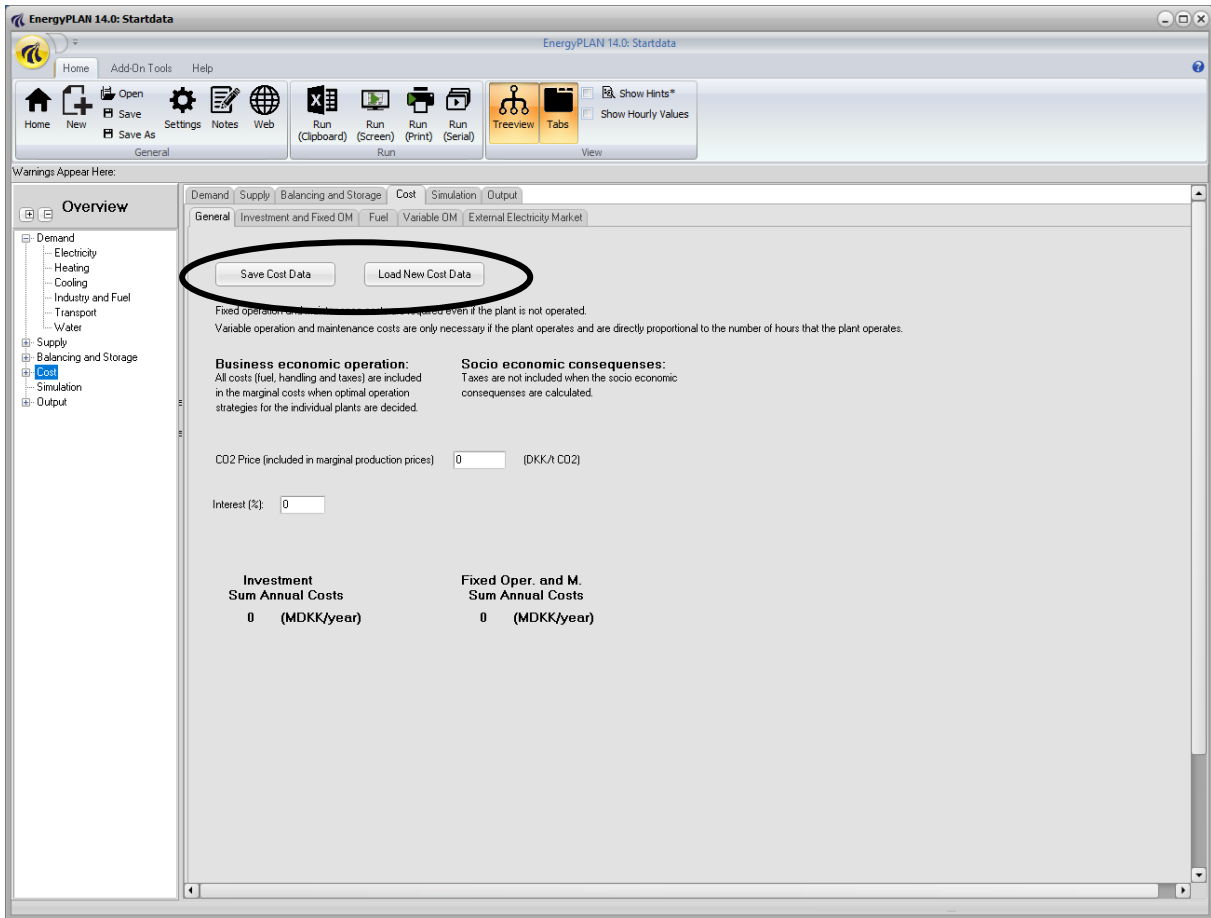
EnergyPLAN 14.0: Startdata

EnergyPLAN 14.0: Startdata

Home Add-On Tools Help

Home New Open Save Save As Settings Notes Web
General

Run (Clipboard) Run (Screen) Run (Print) Run (Serial)
Run

Treeview Tabs Show Hints* Show Hourly Values
View

Warnings Appear Here:

Overview

Demand
Electricity
Heating
Cooling
Industry and Fuel
Transport
Water
Supply
Balancing and Storage
Cost
Simulation
Output

Demand Supply Balancing and Storage Cost Simulation Output

General Investment and Fixed OM Fuel Variable OM External Electricity Market

Save Cost Data Load New Cost Data

Fixed operation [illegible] required even if the plant is not operated.
Variable operation and maintenance costs are only necessary if the plant operates and are directly proportional to the number of hours that the plant operates.

Business economic operation:
All costs (fuel, handling and taxes) are included in the marginal costs when optimal operation strategies for the individual plants are decided.

Socio economic consequenses:
Taxes are not included when the socio economic consequenses are calculated.

CO2 Price (included in marginal production prices) 0 (DKK/t CO2)

Interest (%): 0

Investment
Sum Annual Costs
0 (MDKK/year)

Fixed Oper. and M.
Sum Annual Costs
0 (MDKK/year)